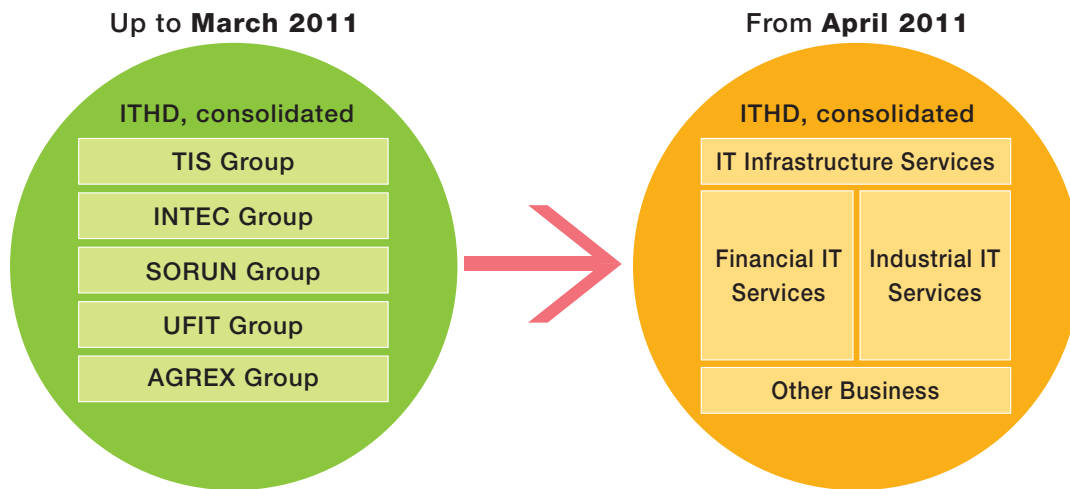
Up to **March 2011**

ITHD, consolidated

TIS Group

INTEC Group

SORUN Group

UFIT Group

AGREX Group

From **April 2011**

ITHD, consolidated

IT Infrastructure Services

Financial IT Services

Industrial IT Services

Other Business